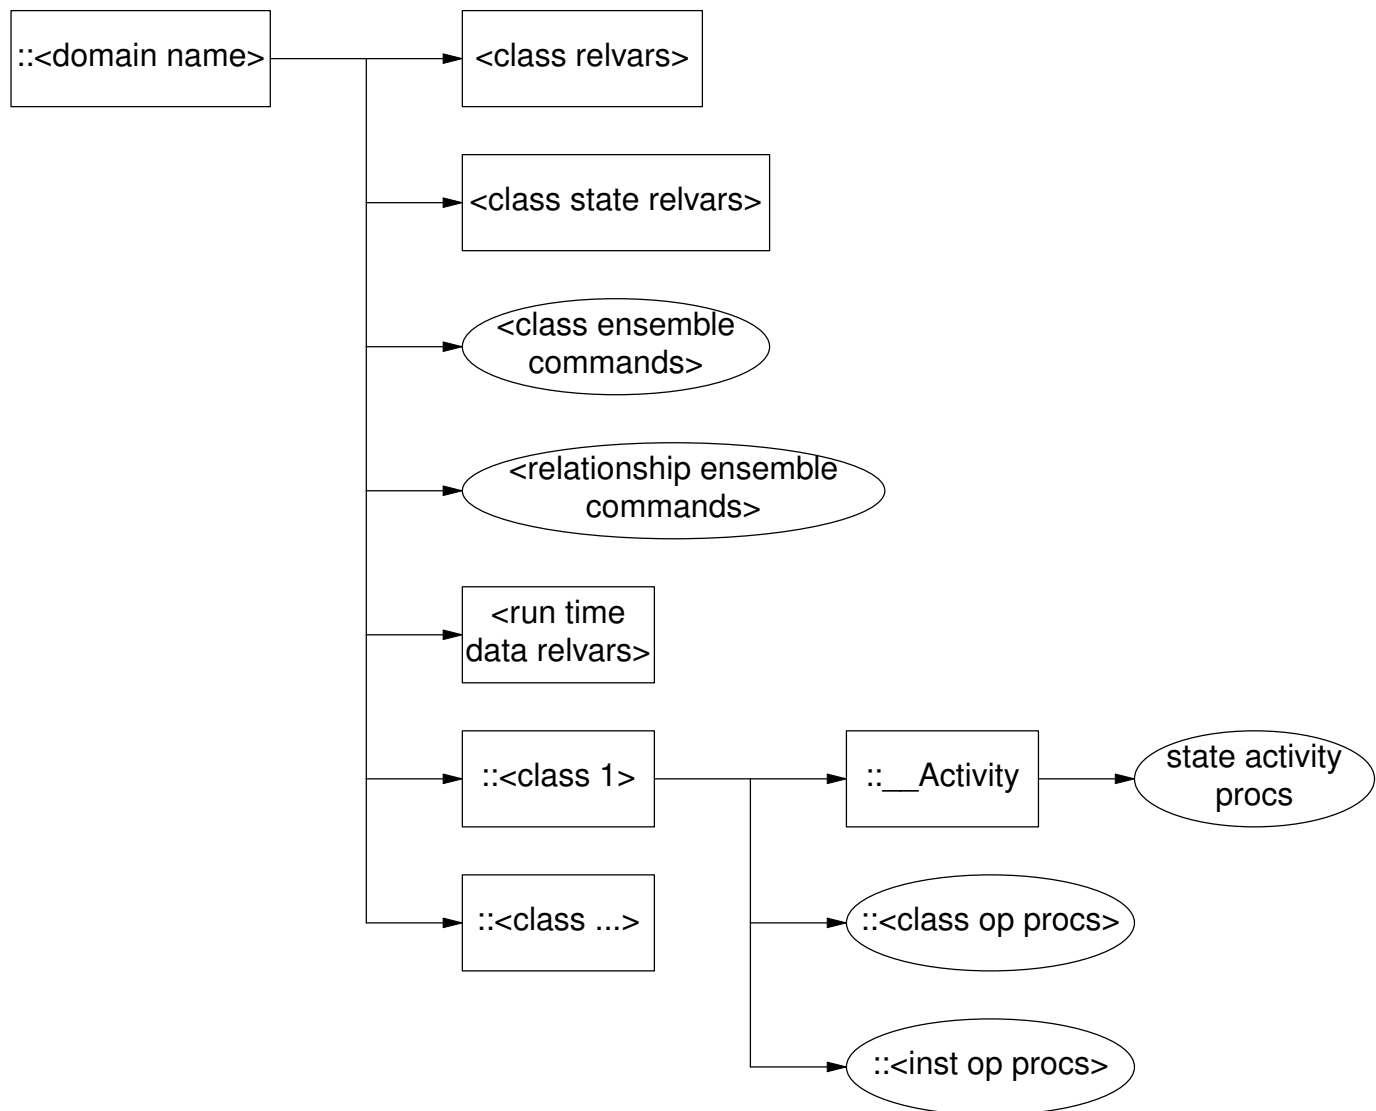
::<domain name>

<class relvars>

<class state relvars>

<class ensemble commands>

<relationship ensemble commands>

<run time data relvars>

::<class 1>

::__Activity

state activity procs

::<class op procs>

::<inst op procs>

::<class ...>